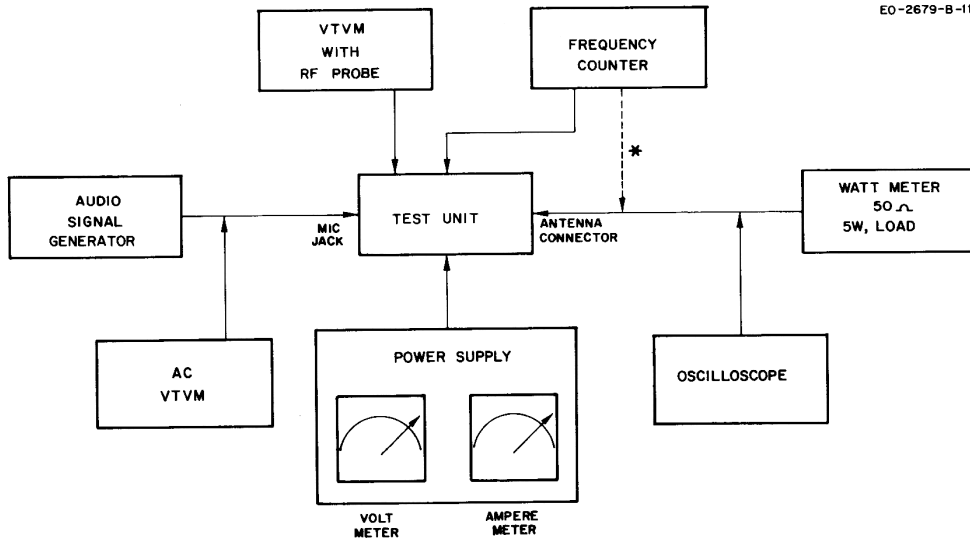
EO-2679-B-11

VTVM
WITH
RF PROBE

FREQUENCY
COUNTER

*

AUDIO
SIGNAL
GENERATOR

MIC
JACK

TEST UNIT

ANTENNA
CONNECTOR

WATT METER
50 $\Omega$
5W, LOAD

AC
VTVM

POWER SUPPLY

OSCILLOSCOPE

VOLT
METER

AMPERE
METER